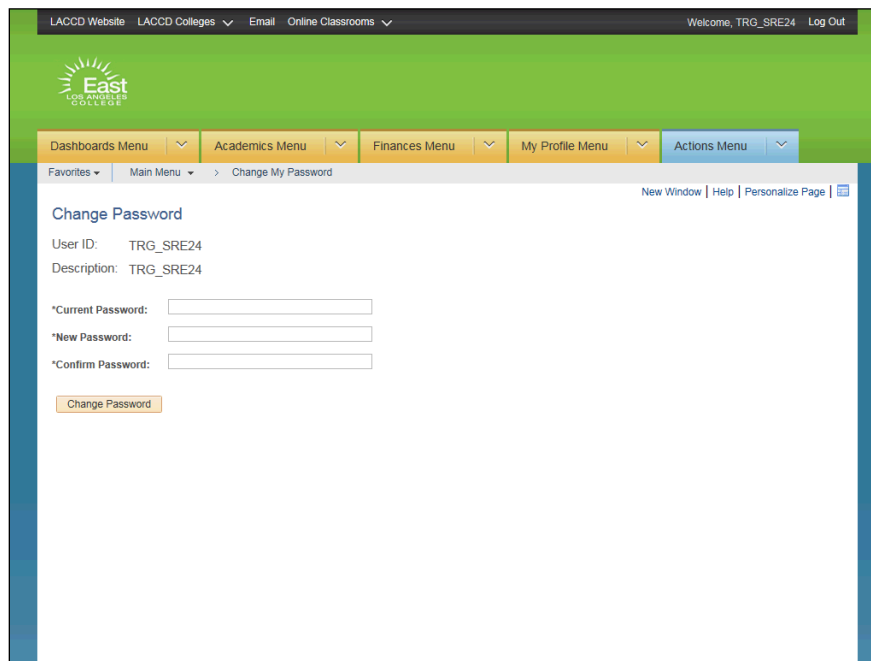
LACCD Website LACCD Colleges Email Online Classrooms Welcome, TRG_SRE24 Log Out

East
LOS ANGELES COLLEGE

Dashboards Menu Academics Menu Finances Menu My Profile Menu Actions Menu

Favorites Main Menu > Change My Password

New Window | Help | Personalize Page |

Change Password

User ID: TRG_SRE24

Description: TRG_SRE24

*Current Password:

*New Password:

*Confirm Password:

Change Password